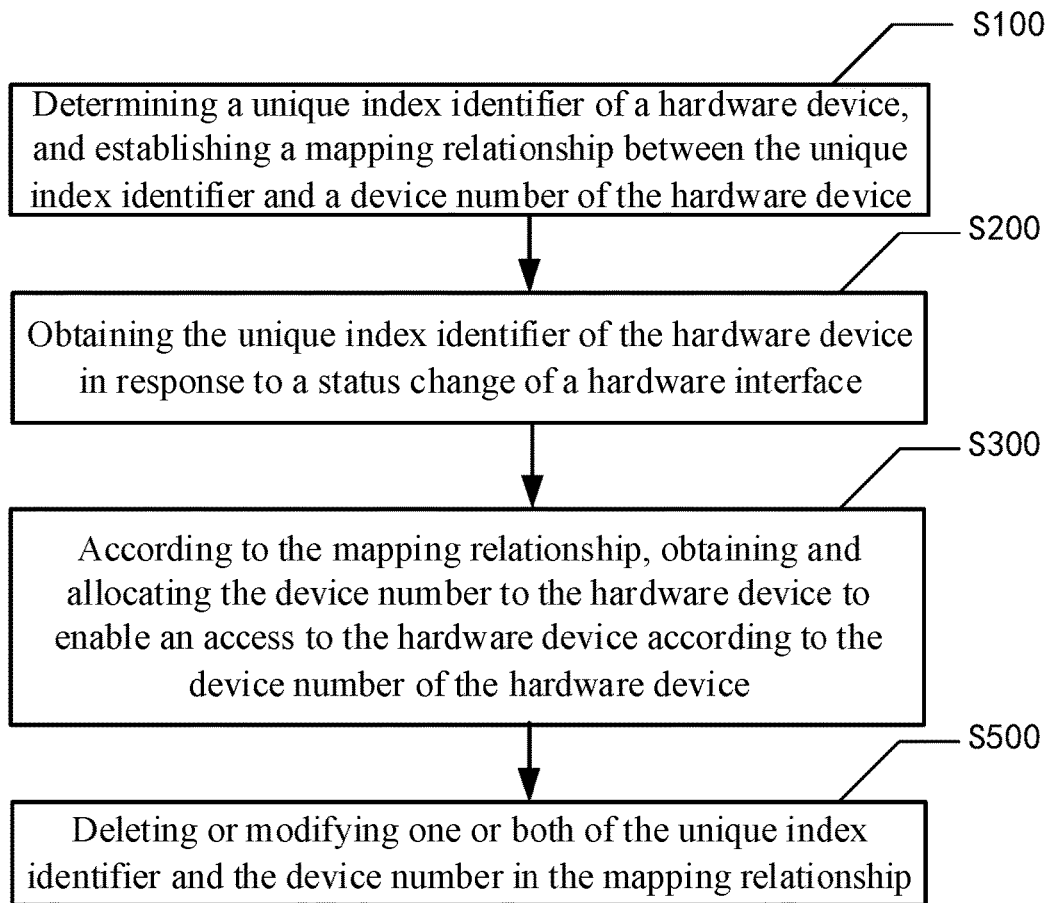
S100

Determining a unique index identifier of a hardware device, and establishing a mapping relationship between the unique index identifier and a device number of the hardware device

S200

Obtaining the unique index identifier of the hardware device in response to a status change of a hardware interface

S300

According to the mapping relationship, obtaining and allocating the device number to the hardware device to enable an access to the hardware device according to the device number of the hardware device

S500

Deleting or modifying one or both of the unique index identifier and the device number in the mapping relationship